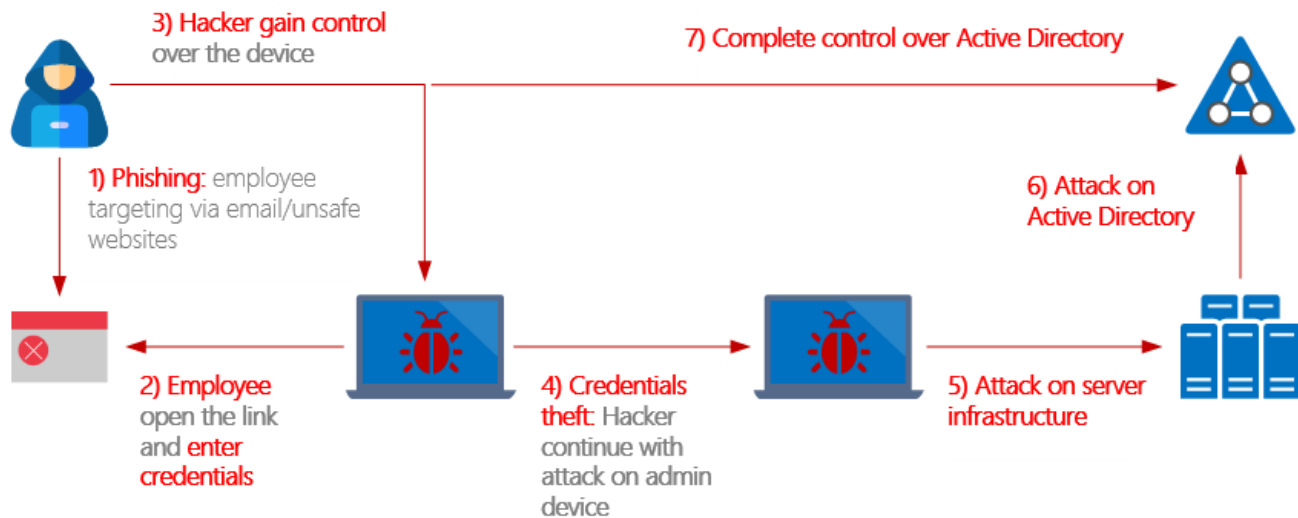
3) Hacker gain control over the device

7) Complete control over Active Directory

1) Phishing: employee targeting via email/unsafe websites

6) Attack on Active Directory

2) Employee open the link and enter credentials

4) Credentials theft: Hacker continue with attack on admin device

5) Attack on server infrastructure